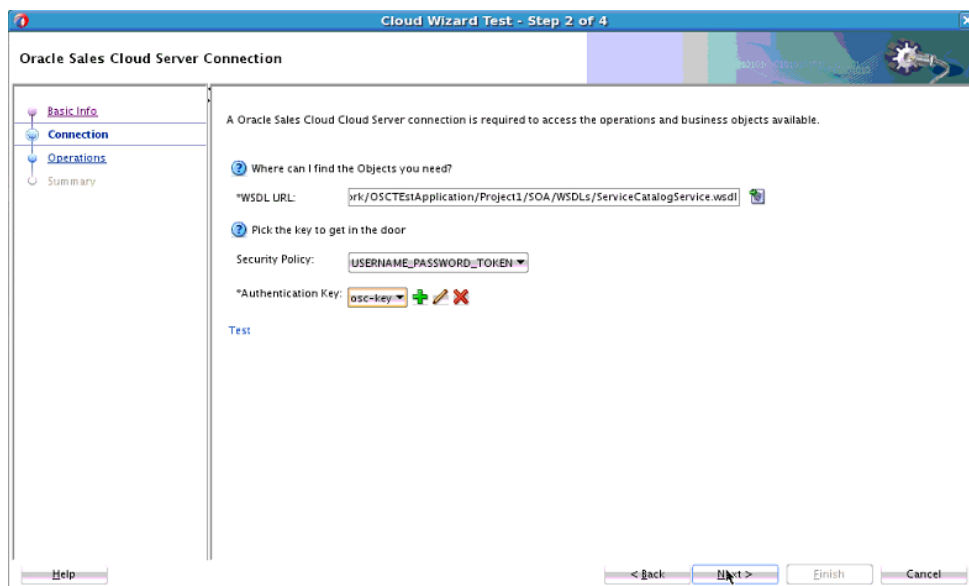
Cloud Wizard Test - Step 2 of 4

Oracle Sales Cloud Server Connection

Basic Info
Connection
Operations
Summary

A Oracle Sales Cloud Cloud Server connection is required to access the operations and business objects available.

Where can I find the Objects you need?

*WSDL URL: ork/OSCTEstApplication/Project1/SOA/WSDLs/ServiceCatalogService.wsdl

Pick the key to get in the door

Security Policy: USERNAME_PASSWORD_TOKEN

*Authentication Key: osc-key

Test

Help

< Back Next > Finish Cancel